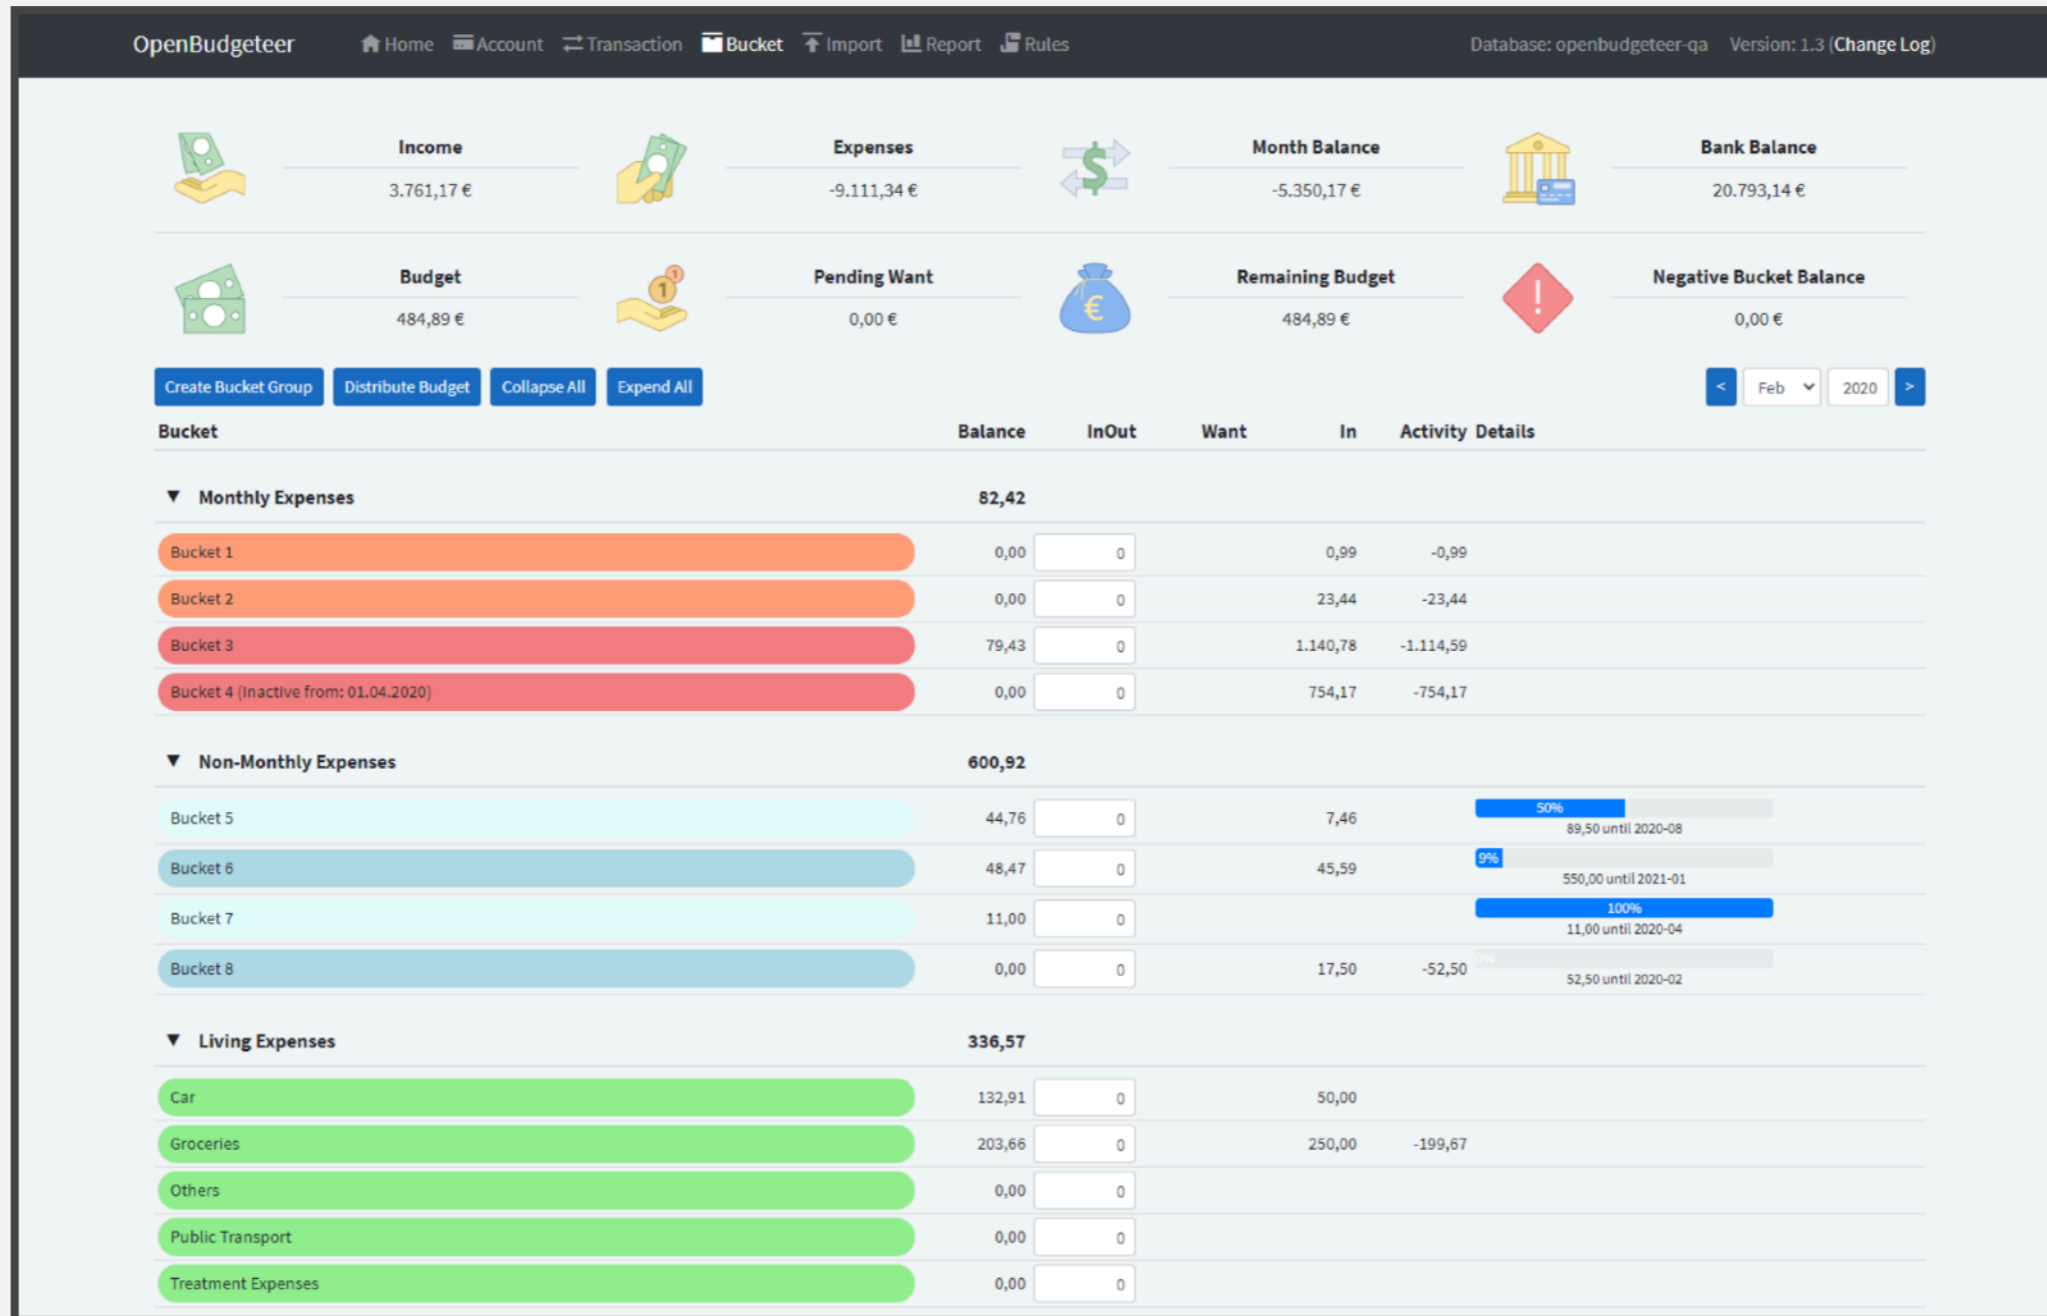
OpenBudgeteer Home Account Transaction Bucket Import Report Rules Database: openbudgeteer-qa Version: 1.3 (Change Log)

Income
3.761,17 €

Expenses
-9.111,34 €

Month Balance
-5.350,17 €

Bank Balance
20.793,14 €

Budget
484,89 €

Pending Want
0,00 €

Remaining Budget
484,89 €

Negative Bucket Balance
0,00 €

Create Bucket Group Distribute Budget Collapse All Expend All

< Feb 2020 >

| Bucket | Balance | InOut | Want | In | Activity | Details |
|---|---|---|---|---|---|---|
| ▼ Monthly Expenses | 82,42 | | | | | |
| Bucket 1 | 0,00 | 0 | | 0,99 | -0,99 | |
| Bucket 2 | 0,00 | 0 | | 23,44 | -23,44 | |
| Bucket 3 | 79,43 | 0 | | 1.140,78 | -1.114,59 | |
| Bucket 4 (Inactive from: 01.04.2020) | 0,00 | 0 | | 754,17 | -754,17 | |
| ▼ Non-Monthly Expenses | 600,92 | | | | | |
| Bucket 5 | 44,76 | 0 | | 7,46 | | 50% 89,50 until 2020-08 |
| Bucket 6 | 48,47 | 0 | | 45,59 | | 9% 550,00 until 2021-01 |
| Bucket 7 | 11,00 | 0 | | | | 100% 11,00 until 2020-04 |
| Bucket 8 | 0,00 | 0 | | 17,50 | -52,50 | 0% 52,50 until 2020-02 |
| ▼ Living Expenses | 336,57 | | | | | |
| Car | 132,91 | 0 | | 50,00 | | |
| Groceries | 203,66 | 0 | | 250,00 | -199,67 | |
| Others | 0,00 | 0 | | | | |
| Public Transport | 0,00 | 0 | | | | |
| Treatment Expenses | 0,00 | 0 | | | | |